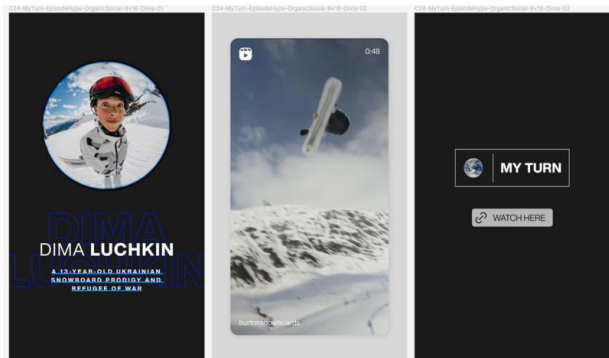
C24-MyTurn-EpisodeHype-OrganicSocial-9x16-Dima-01

C24-MyTurn-EpisodeHype-OrganicSocial-9x16-Dima-02

C24-MyTurn-EpisodeHype-OrganicSocial-9x16-Dima-03

DIMA LUCHKIN

DIMA LUCHKIN

A 13-YEAR-OLD UKRAINIAN SNOWBOARD PRODIGY AND REFUGEE OF WAR

0:48

burtonsnowboards

MY TURN

WATCH HERE